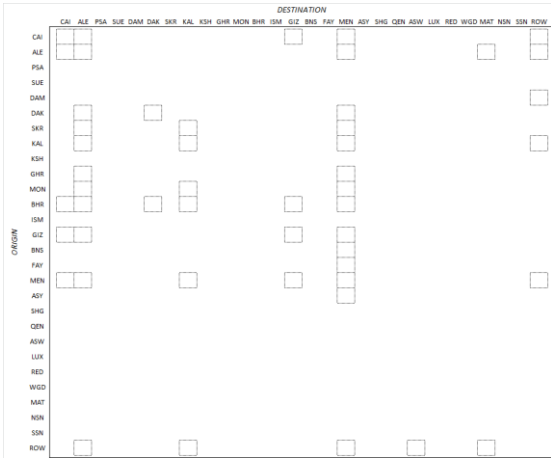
DESTINATION

CAI ALE PSA SUE DAM DAK SKR KAL KSH GHR MON BHR ISM GIZ BNS FAY MEN ASY SHG QEN ASW LUX RED WGD MAT NSN SSN ROW

ORIGIN

CAI
ALE
PSA
SUE
DAM
DAK
SKR
KAL
KSH
GHR
MON
BHR
ISM
GIZ
BNS
FAY
MEN
ASY
SHG
QEN
ASW
LUX
RED
WGD
MAT
NSN
SSN
ROW